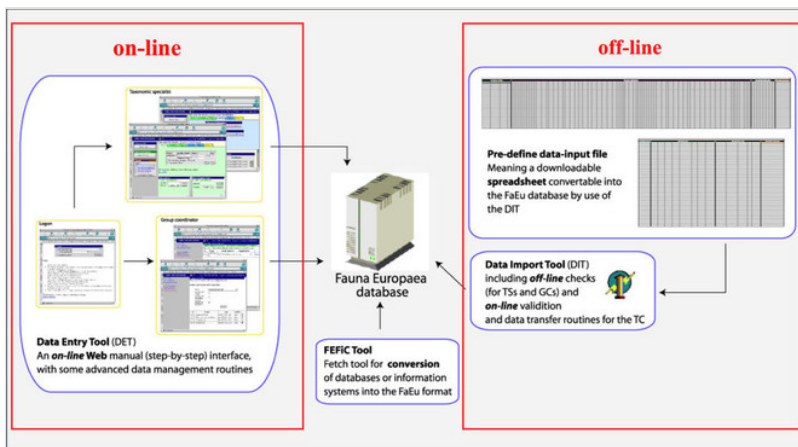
on-line

Taxonomic specialist

Logon

Group coordinator

Data Entry Tool (DET)
An on-line Web manual (step-by-step) interface, with some advanced data management routines

Fauna Europaea database

FEFiC Tool
Fetch tool for conversion of databases or information systems into the FaEu format

off-line

Pre-define data-input file
Meaning a downloadable spreadsheet convertable into the FaEu database by use of the DIT

Data Import Tool (DIT)
including off-line checks (for TSs and GCs) and on-line validition and data transfer routines for the TC